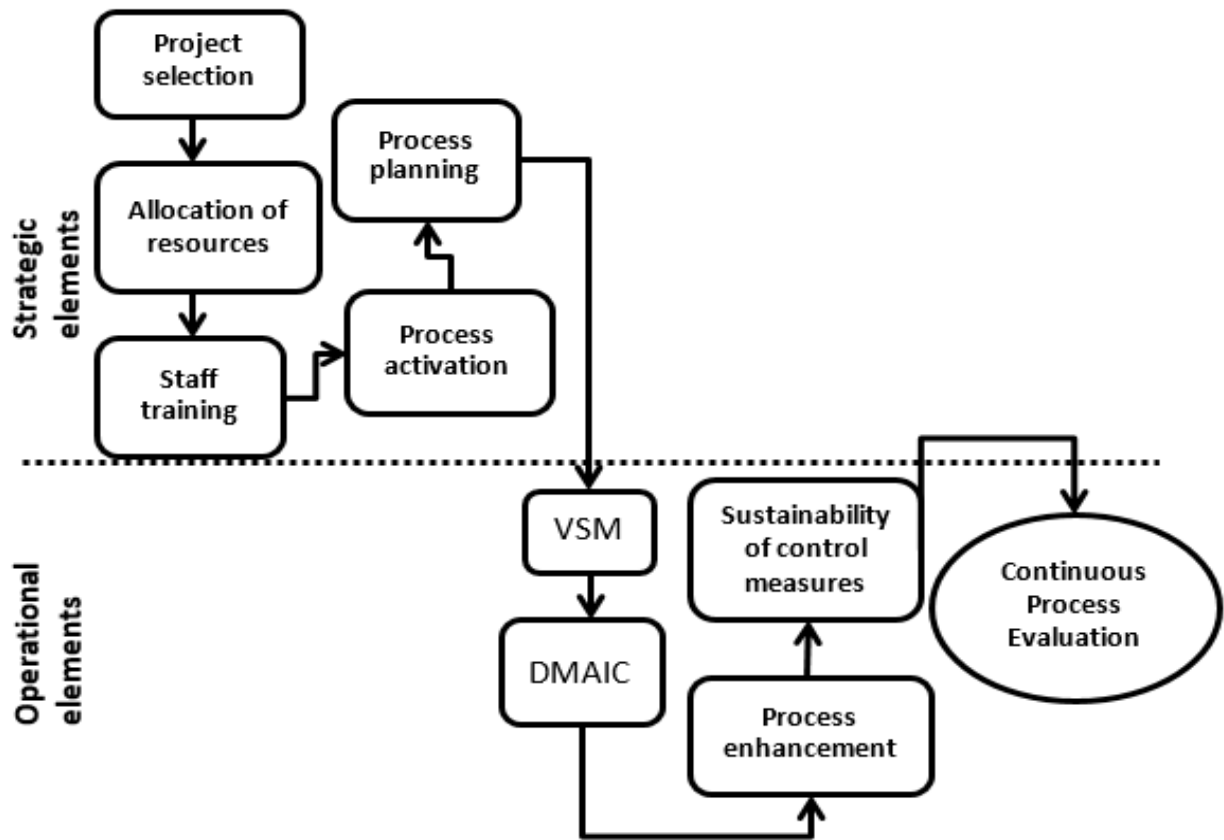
Strategic elements

Project selection

Allocation of resources

Staff training

Process activation

Process planning

Operational elements

VSM

DMAIC

Process enhancement

Sustainability of control measures

Continuous Process Evaluation